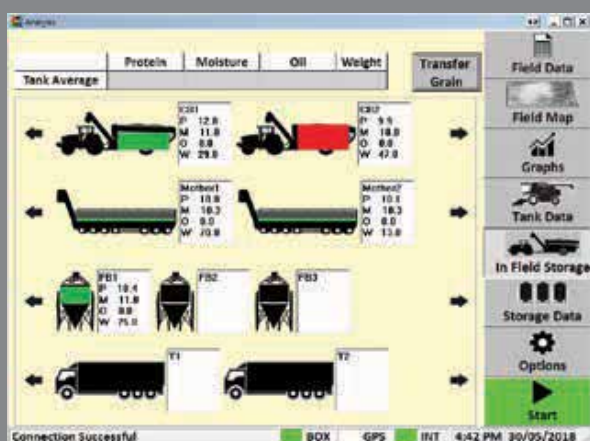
Analysis

| Tank Average | Protein | Moisture | Oil | Weight |
|---|---|---|---|---|
| | | | | |

Transfer Grain

CB1
P 12.0
M 11.0
O 0.0
W 29.0

CB2
P 9.9
M 10.0
O 0.0
W 47.0

Mother1
P 10.9
M 10.2
O 0.0
W 20.0

Mother2
P 10.1
M 10.3
O 0.0
W 13.0

FB1
P 10.4
M 11.0
O 0.0
W 75.0

FB2

FB3

T1

T2

Field Data
Field Map
Graphs
Tank Data
In Field Storage
Storage Data
Options
Start

Connection Successful
BOX GPS INT 4:42 PM 30/05/2018